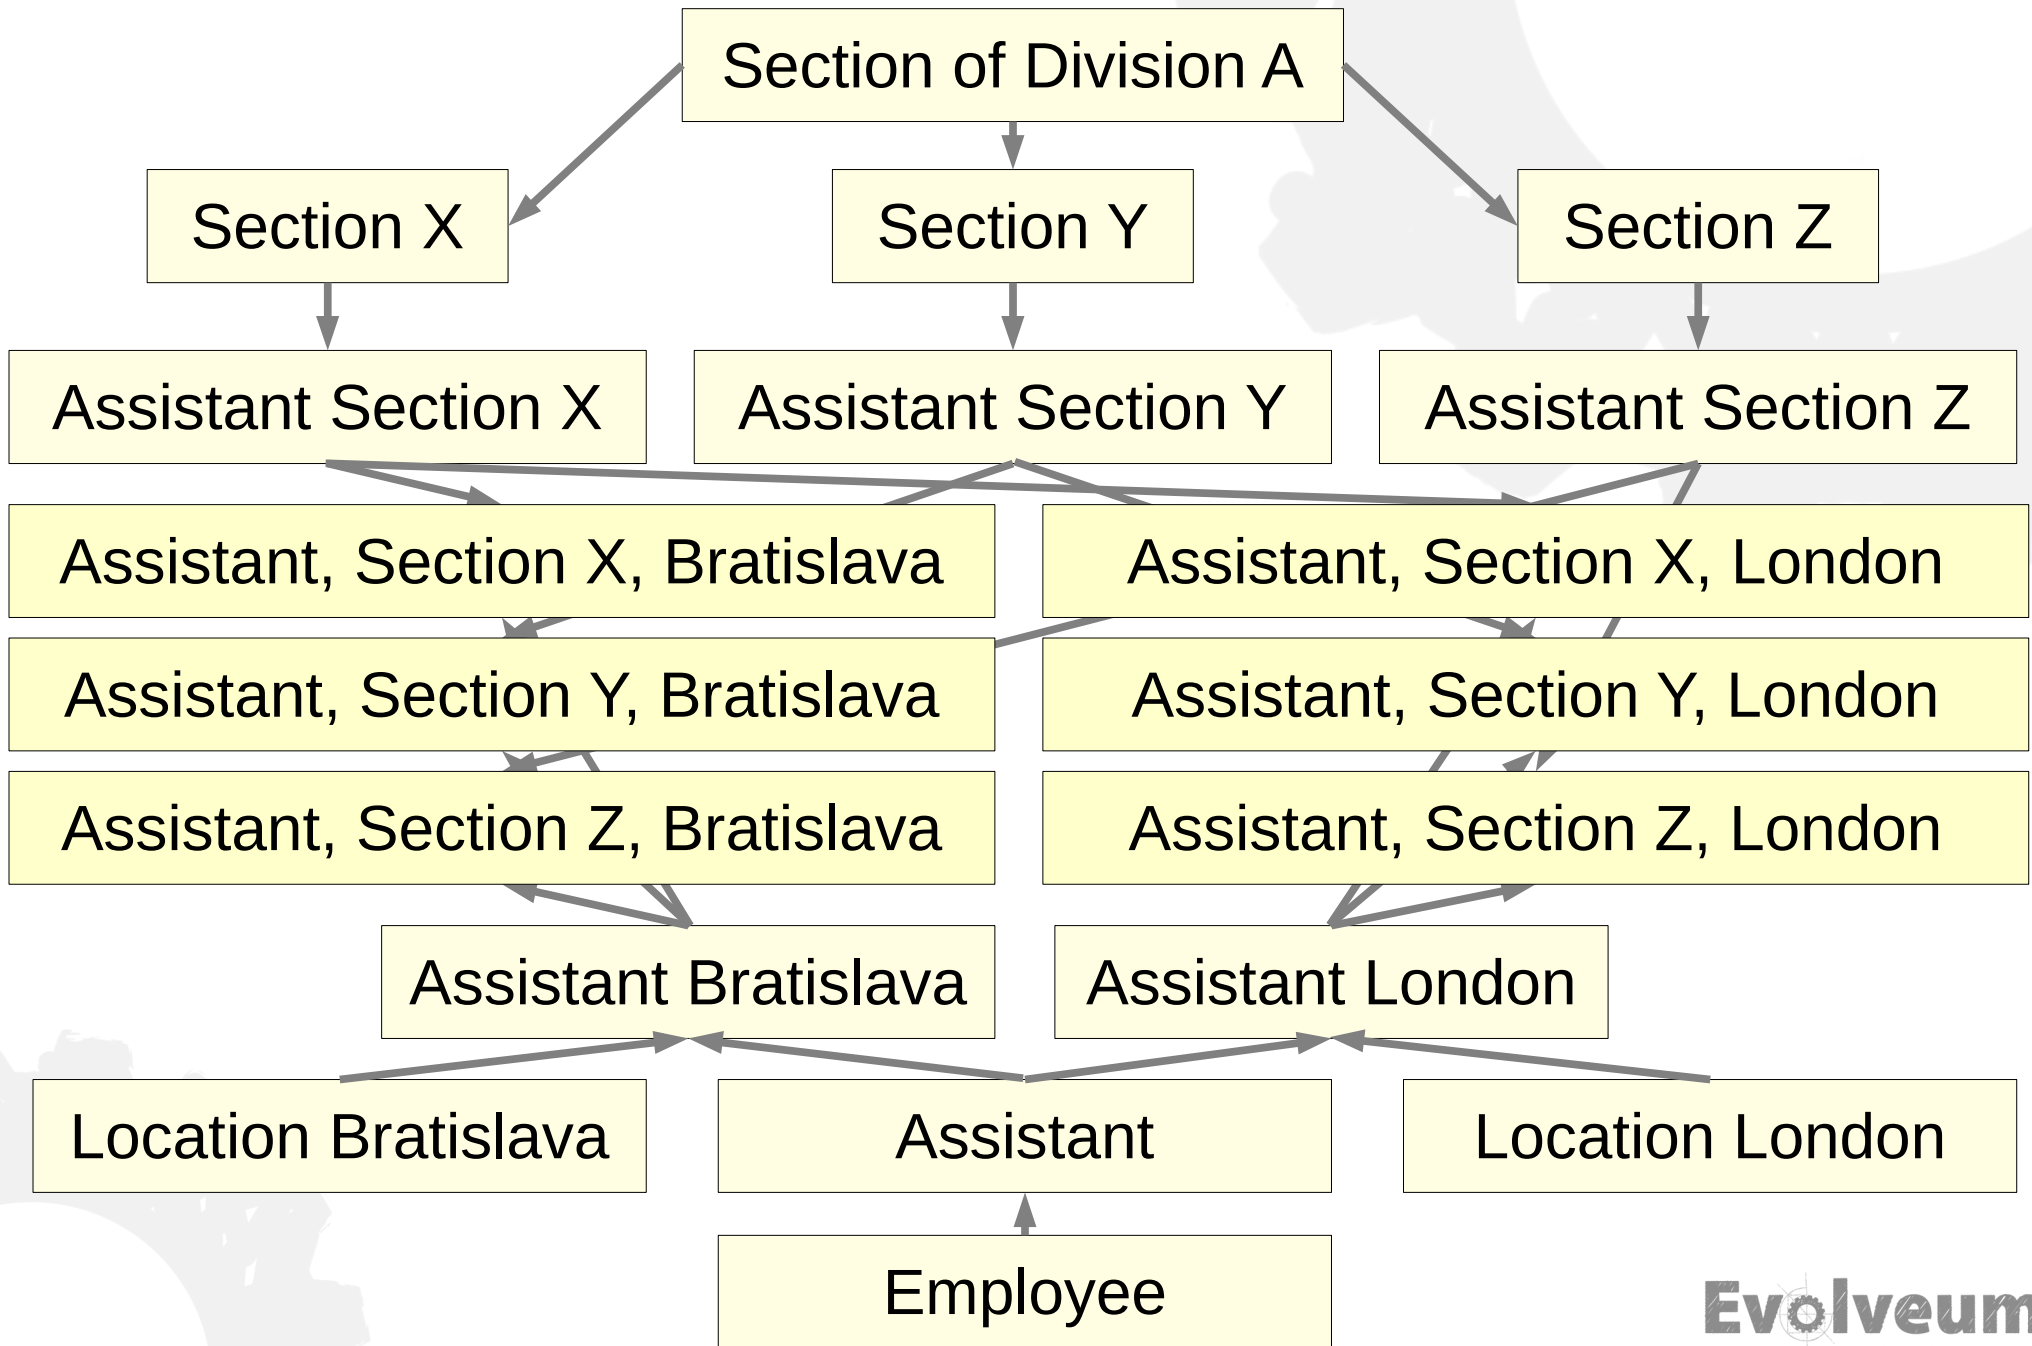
Section of Division A

Section X

Section Y

Section Z

Assistant Section X

Assistant Section Y

Assistant Section Z

Assistant, Section X, Bratislava

Assistant, Section X, London

Assistant, Section Y, Bratislava

Assistant, Section Y, London

Assistant, Section Z, Bratislava

Assistant, Section Z, London

Assistant Bratislava

Assistant London

Location Bratislava

Assistant

Location London

Employee

Evolveum